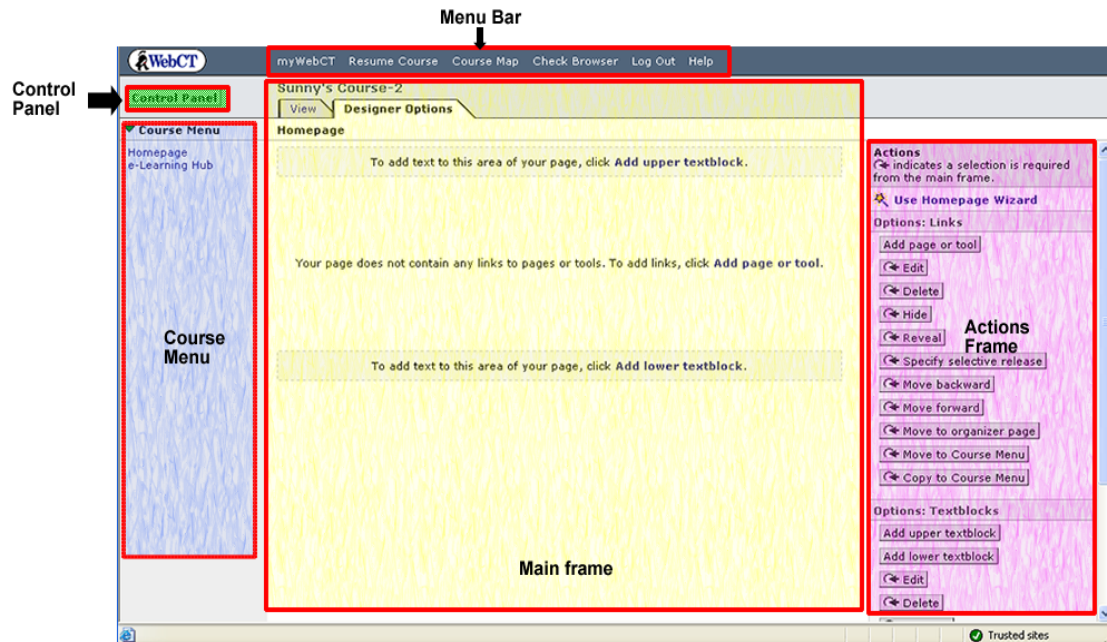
Menu Bar

WebCT

myWebCT Resume Course Course Map Check Browser Log Out Help

Control Panel

Control Panel

Sunny's Course-2

View Designer Options

Homepage

Course Menu

Homepage
e-Learning Hub

To add text to this area of your page, click Add upper textblock.

Your page does not contain any links to pages or tools. To add links, click Add page or tool.

To add text to this area of your page, click Add lower textblock.

Course Menu

Main frame

Actions
indicates a selection is required from the main frame.

Use Homepage Wizard

Options: Links

Add page or tool

Edit

Delete

Hide

Reveal

Specify selective release

Move backward

Move forward

Move to organizer page

Move to Course Menu

Copy to Course Menu

Options: Textblocks

Add upper textblock

Add lower textblock

Edit

Delete

Actions Frame

Trusted sites